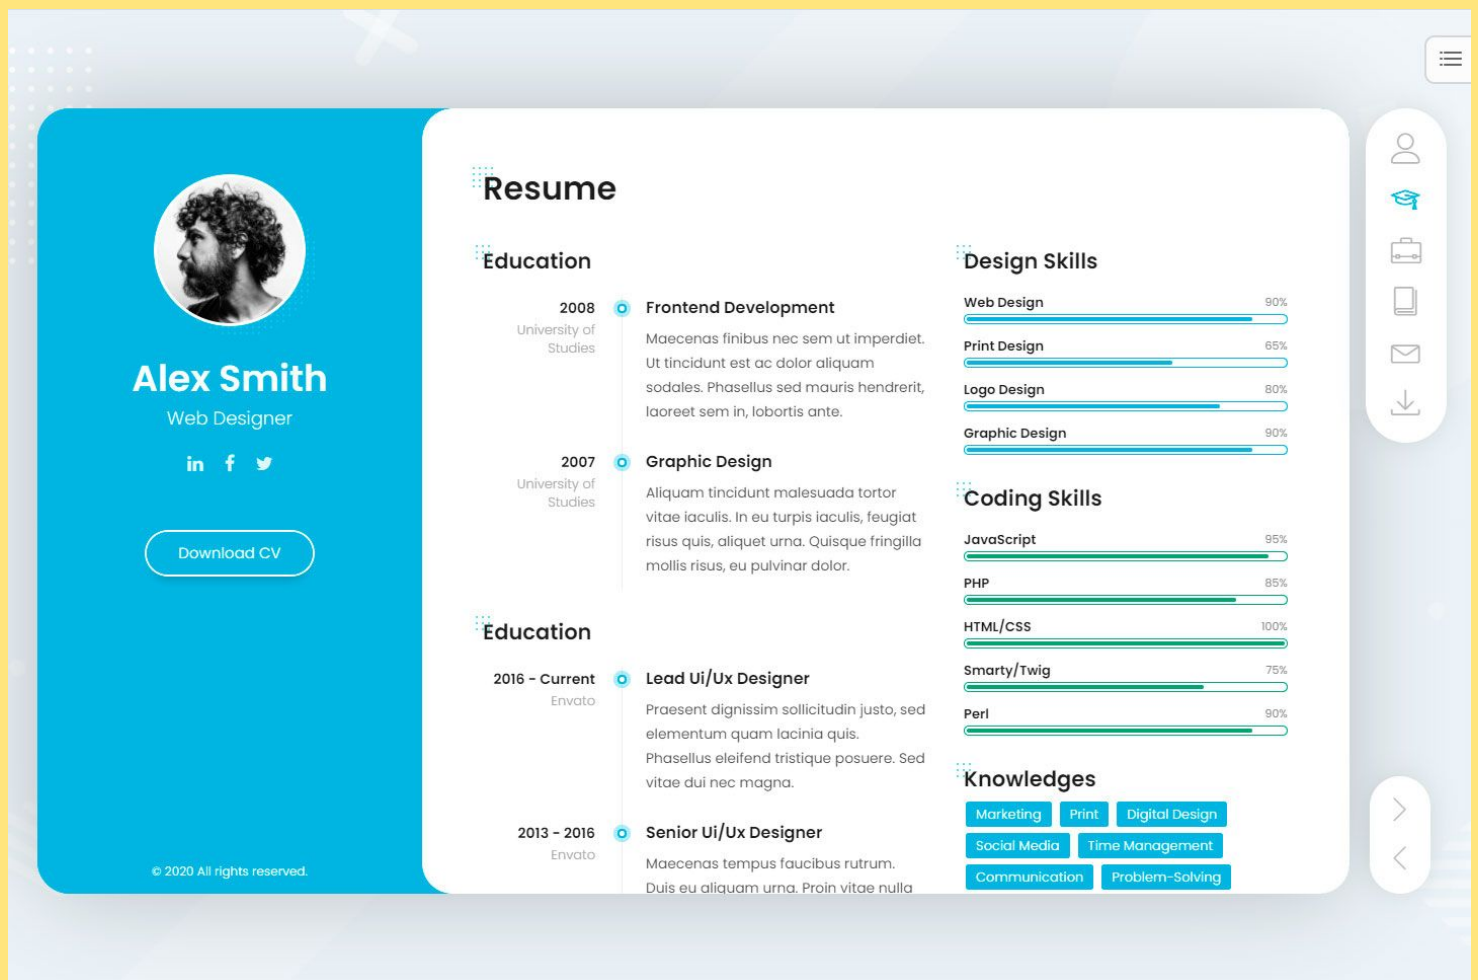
Alex Smith
Web Designer

in f

Download CV

© 2020 All rights reserved.

Resume

Education

2008
University of Studies

Frontend Development
Maecenas finibus nec sem ut imperdiet. Ut tincidunt est ac dolor aliquam sodales. Phasellus sed mauris hendrerit, laoreet sem in, lobortis ante.

2007
University of Studies

Graphic Design
Aliquam tincidunt malesuada tortor vitae iaculis. In eu turpis iaculis, feugiat risus quis, aliquet urna. Quisque fringilla mollis risus, eu pulvinar dolor.

Education

2016 - Current
Envato

Lead Ui/Ux Designer
Praesent dignissim sollicitudin justo, sed elementum quam lacinia quis. Phasellus eleifend tristique posuere. Sed vitae dui nec magna.

2013 - 2016
Envato

Senior Ui/Ux Designer
Maecenas tempus faucibus rutrum. Duis eu aliquam urna. Proin vitae nulla

Design Skills

Web Design 90%
Print Design 65%
Logo Design 80%
Graphic Design 90%

Coding Skills

JavaScript 95%
PHP 85%
HTML/CSS 100%
Smarty/Twig 75%
Perl 90%

Knowledges

Marketing
Print
Digital Design
Social Media
Time Management
Communication
Problem-Solving